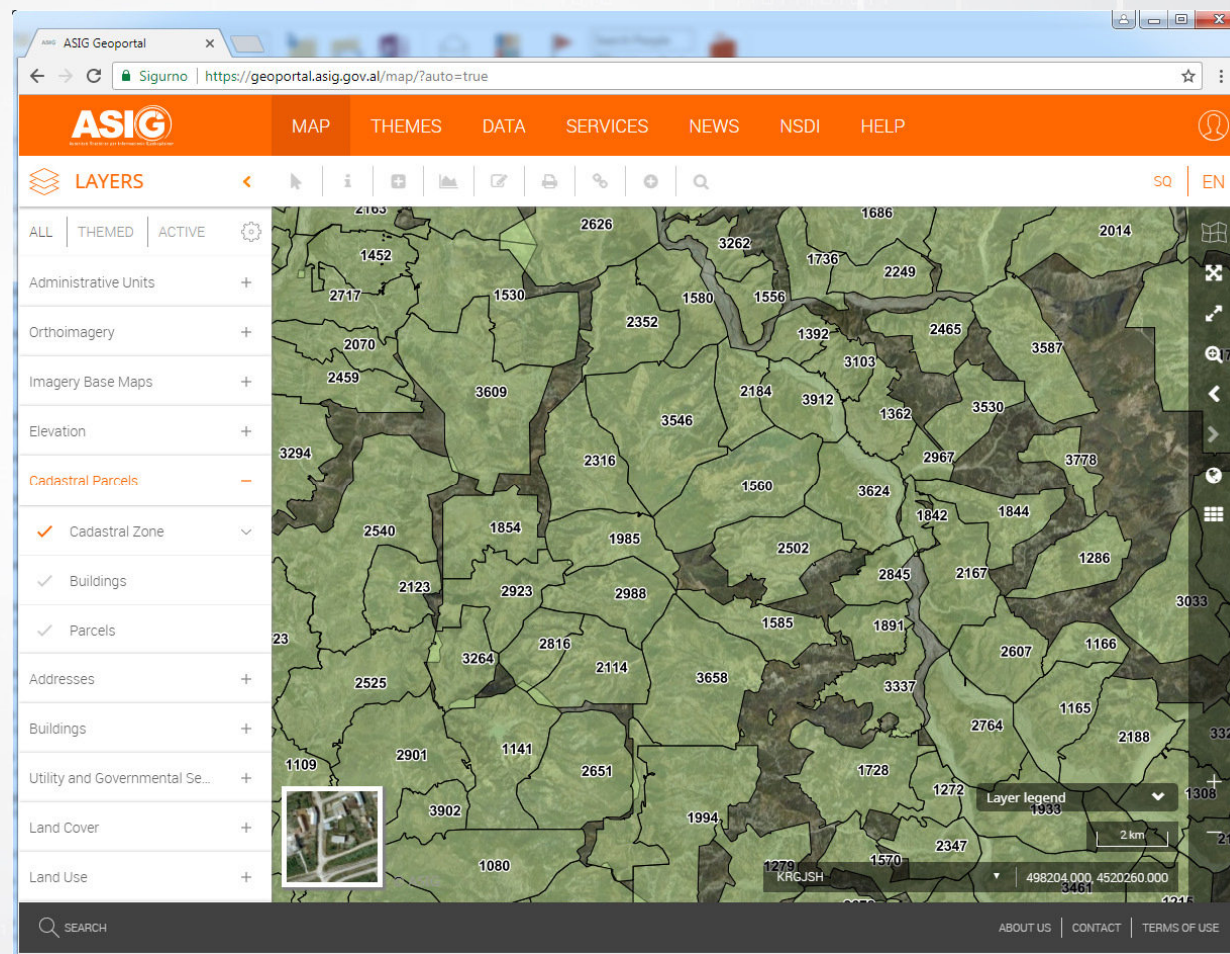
ASIG Geoportal ×

Sigurno | https://geoportal.asig.gov.al/map/?auto=true

ASIG

MAP THEMES DATA SERVICES NEWS NSDI HELP

LAYERS

SQ EN

ALL THEMED ACTIVE

Administrative Units +
Orthoimagery +
Imagery Base Maps +
Elevation +
Cadastral Parcels −
Cadastral Zone
Buildings
Parcels
Addresses +
Buildings +
Utility and Governmental Se... +
Land Cover +
Land Use +

2163 2626 1686 2014 3262 1452 1736 2249 2717 1530 1580 1556 2352 2465 1392 3587 2070 3103 2459 3609 2184 3912 3530 1362 3546 3294 2316 2967 3778 1560 3624 1842 1844 1854 2540 1985 2502 1286 2123 2845 2167 2923 2988 3033 23 1585 1891 2816 2607 1166 3264 2114 2525 3658 3337 2764 1165 2901 1141 2188 1109 2651 1728 1272 3902 1308 1933 1994 2347 1080 1279 1570 3461

Layer legend

2 km

KRGJSH 498204.000, 4520260.000

SEARCH

ABOUT US CONTACT TERMS OF USE